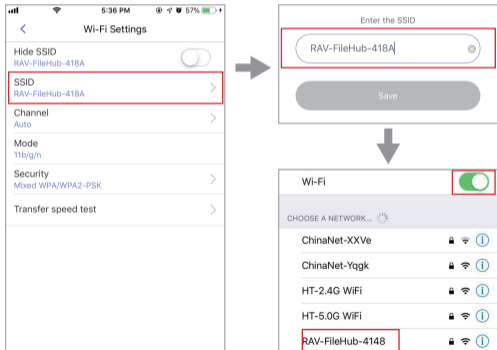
5:36 PM 57%

<

Wi-Fi Settings

Hide SSID
RAV-FileHub-418A

SSID
RAV-FileHub-418A

Channel
Auto

Mode
11b/g/n

Security
Mixed WPA/WPA2-PSK

Transfer speed test

Enter the SSID

RAV-FileHub-418A

Save

Wi-Fi

CHOOSE A NETWORK...

ChinaNet-XXVe

ChinaNet-Yqgk

HT-2.4G WiFi

HT-5.0G WiFi

RAV-FileHub-4148